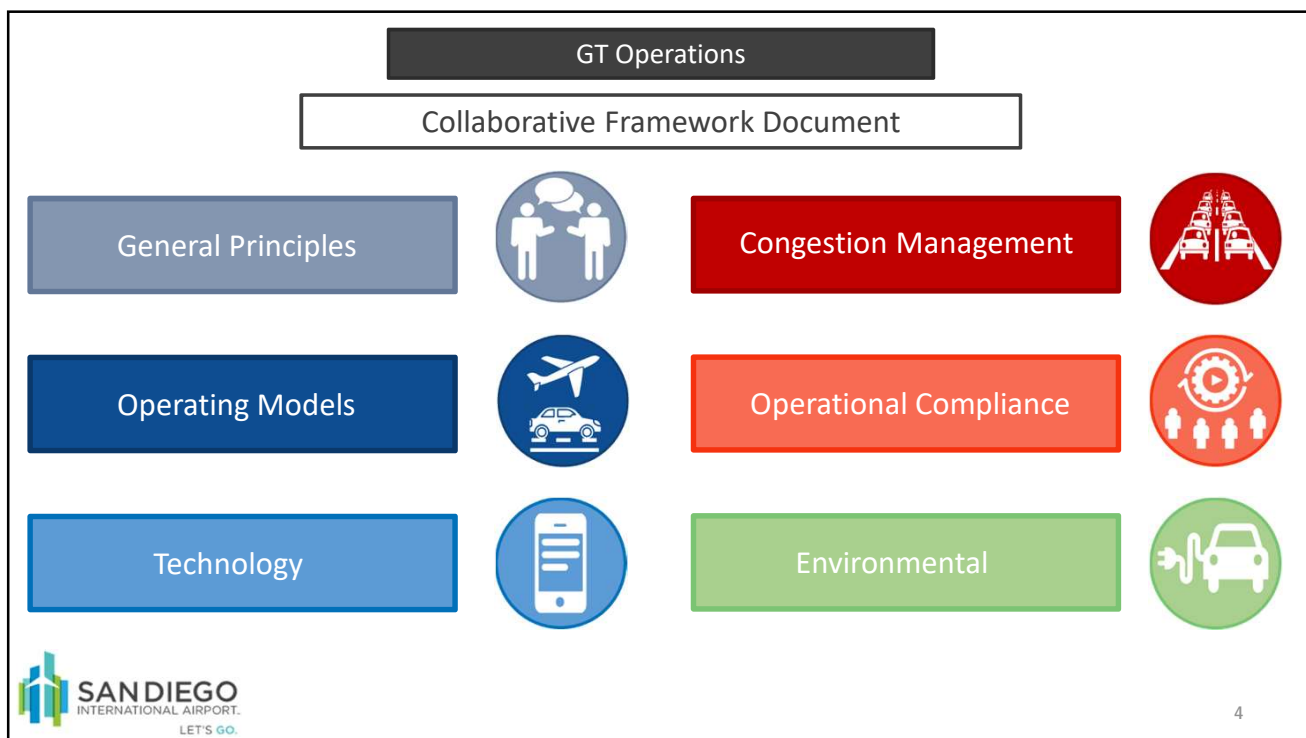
GT Operations

Collaborative Framework Document

General Principles

Congestion Management

Operating Models

Operational Compliance

Technology

Environmental

SAN DIEGO
INTERNATIONAL AIRPORT.
LET'S GO.

4